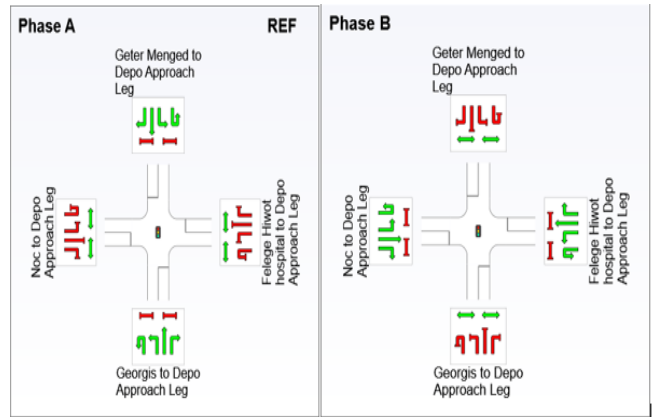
Phase A

REF

Geter Menged to Depo Approach Leg

Noc to Depo Approach Leg

Felege Hiwot hospital to Depo Approach Leg

Georgis to Depo Approach Leg

Phase B

Geter Menged to Depo Approach Leg

Noc to Depo Approach Leg

Felege Hiwot hospital to Depo Approach Leg

Georgis to Depo Approach Leg